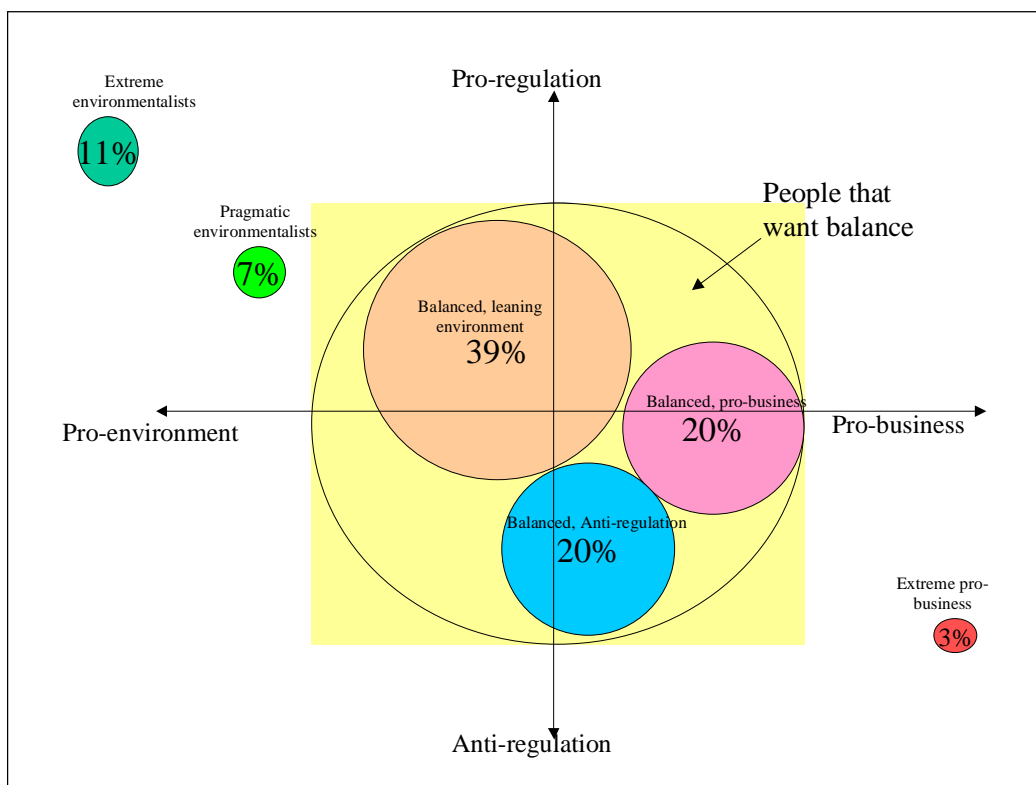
Extreme environmentalists

11%

Pro-regulation

Pragmatic environmentalists

7%

People that want balance

Balanced, leaning environment

39%

Pro-environment

Balanced, pro-business

20%

Pro-business

Balanced, Anti-regulation

20%

Extreme pro-business

3%

Anti-regulation